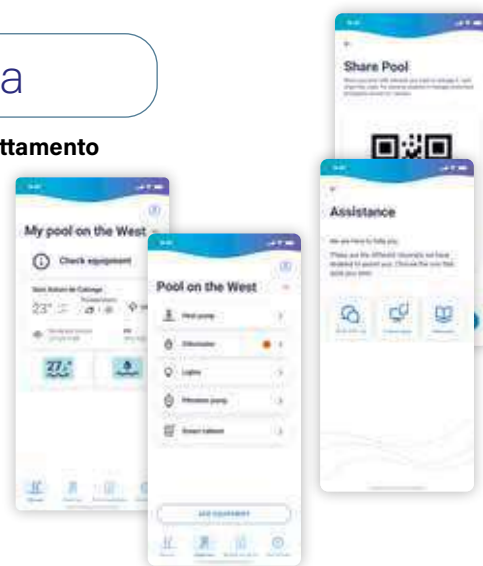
a

ttamento

Share Pool

My pool on the West

Check equipment

23°

27°

Pool on the West

Heat pump

Chlorinator

Lights

Filtration pump

Smart valves

ADD EQUIPMENT

Assistance

We are here to help you.

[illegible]